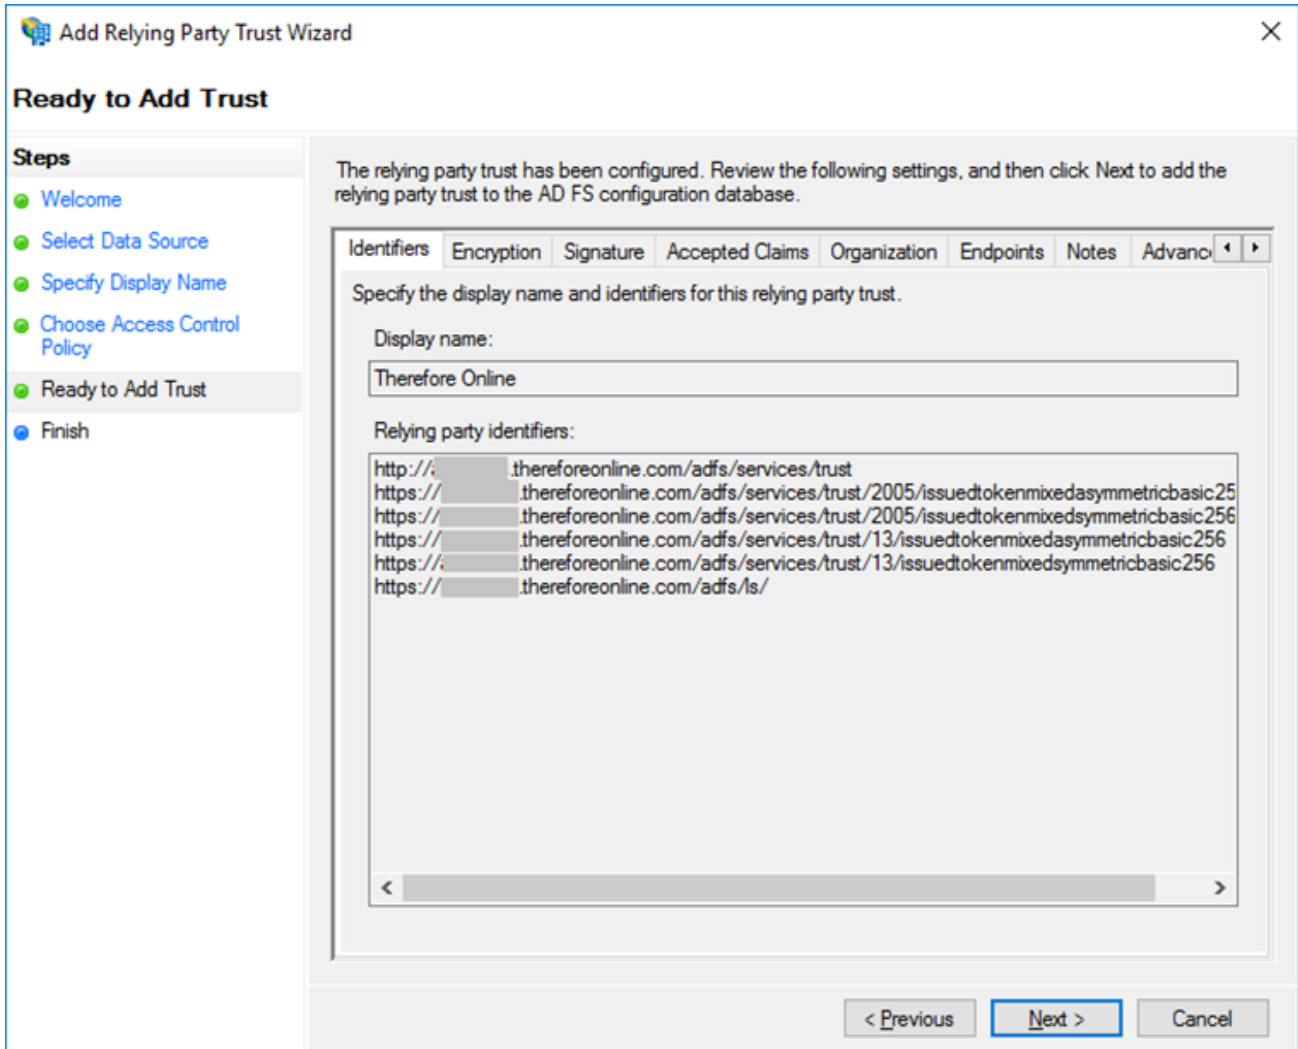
Add Relying Party Trust Wizard

Ready to Add Trust

Steps

Welcome

Select Data Source

Specify Display Name

Choose Access Control Policy

Ready to Add Trust

Finish

The relying party trust has been configured. Review the following settings, and then click Next to add the relying party trust to the AD FS configuration database.

Identifiers | Encryption | Signature | Accepted Claims | Organization | Endpoints | Notes | Advanc

Specify the display name and identifiers for this relying party trust.

Display name:

Therefore Online

Relying party identifiers:

http://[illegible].thereforeonline.com/adfs/services/trust
https://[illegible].thereforeonline.com/adfs/services/trust/2005/issuedtokenmixedasymmetricbasic25
https://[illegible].thereforeonline.com/adfs/services/trust/2005/issuedtokenmixedsymmetricbasic256
https://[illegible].thereforeonline.com/adfs/services/trust/13/issuedtokenmixedasymmetricbasic256
https://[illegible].thereforeonline.com/adfs/services/trust/13/issuedtokenmixedsymmetricbasic256
https://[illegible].thereforeonline.com/adfs/ls/

< Previous

Next >

Cancel